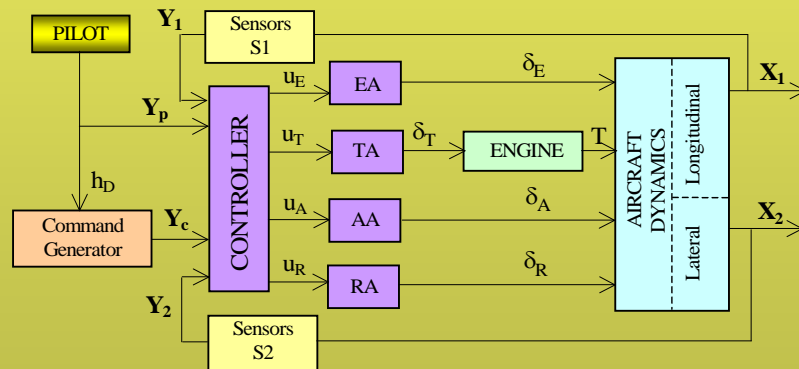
PILOT

$Y_1$

Sensors S1

$Y_p$

$h_D$

Command Generator

$Y_c$

CONTROLLER

$Y_2$

Sensors S2

$u_E$

EA

$u_T$

TA

$u_A$

AA

$u_R$

RA

$\delta_E$

$\delta_T$

ENGINE

T

$\delta_A$

$\delta_R$

AIRCRAFT DYNAMICS

Longitudinal

Lateral

$X_1$

$X_2$